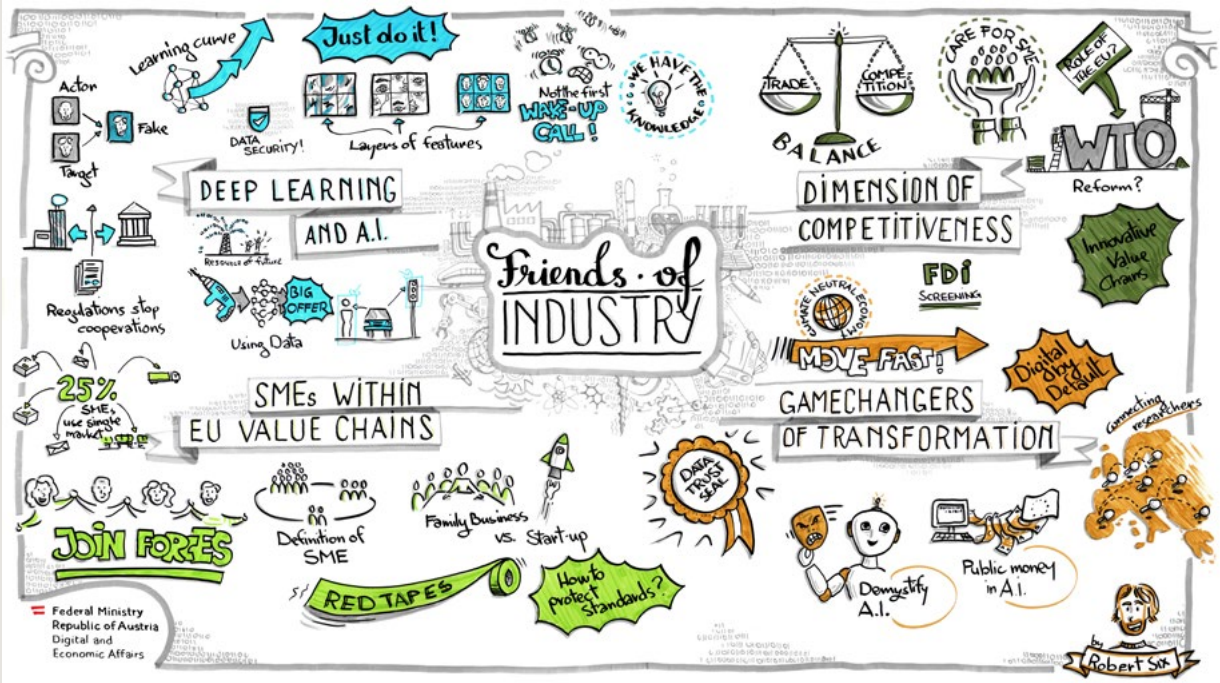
Learning curve

Just do it!

Actor

Fake

Target

DATA SECURITY!

Layers of features

Not the first WAKE-UP CALL!

WE HAVE THE KNOWLEDGE

TRADE

COMPETITION

BALANCE

CARE FOR SME

ROLE OF THE EU?

WTO

Reform?

DEEP LEARNING AND A.I.

Friends of INDUSTRY

DIMENSION OF COMPETITIVENESS

Resource of future

Regulations stop cooperations

BIG OFFER

Using Data

Innovative Value Chains

FDI SCREENING

CLIMATE NEUTRAL ECONOMY

MOVE FAST!

Digital by Default

25% SMEs use single market

SMEs WITHIN EU VALUE CHAINS

GAMECHANGERS OF TRANSFORMATION

connecting researchers

DATA TRUST SEAL

JOIN FORCES

Definition of SME

Family Business vs. Start-up

RED TAPES

How to protect standards?

Demystify A.I.

Public money in A.I.

Federal Ministry Republic of Austria Digital and Economic Affairs

by Robert Six